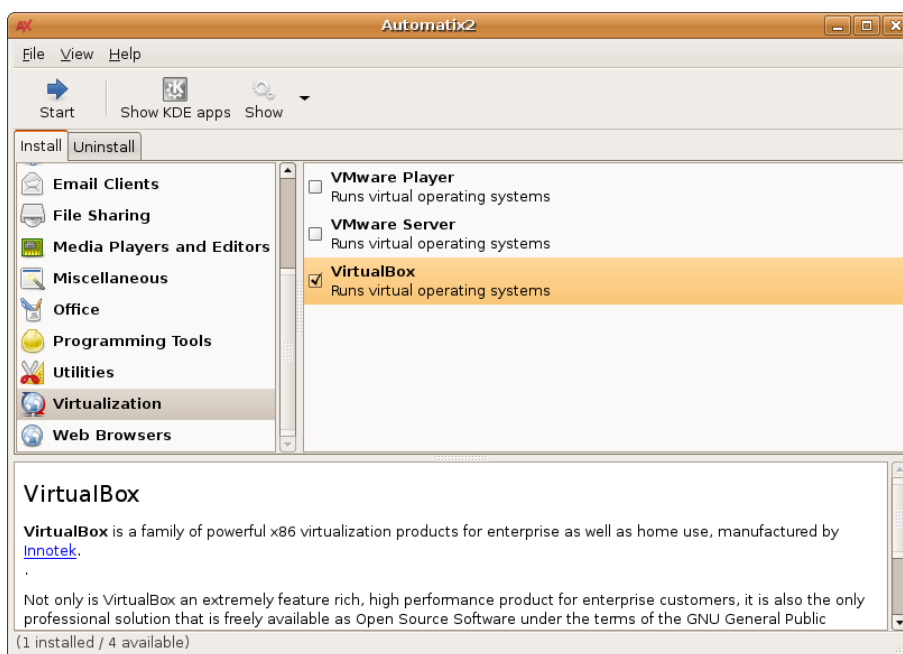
AX Automatix2

File View Help

Start Show KDE apps Show

Install Uninstall

Email Clients
File Sharing
Media Players and Editors
Miscellaneous
Office
Programming Tools
Utilities
Virtualization
Web Browsers

VMware Player
Runs virtual operating systems

VMware Server
Runs virtual operating systems

VirtualBox
Runs virtual operating systems

VirtualBox

**VirtualBox** is a family of powerful x86 virtualization products for enterprise as well as home use, manufactured by Innotek.

.

Not only is VirtualBox an extremely feature rich, high performance product for enterprise customers, it is also the only professional solution that is freely available as Open Source Software under the terms of the GNU General Public

(1 installed / 4 available)